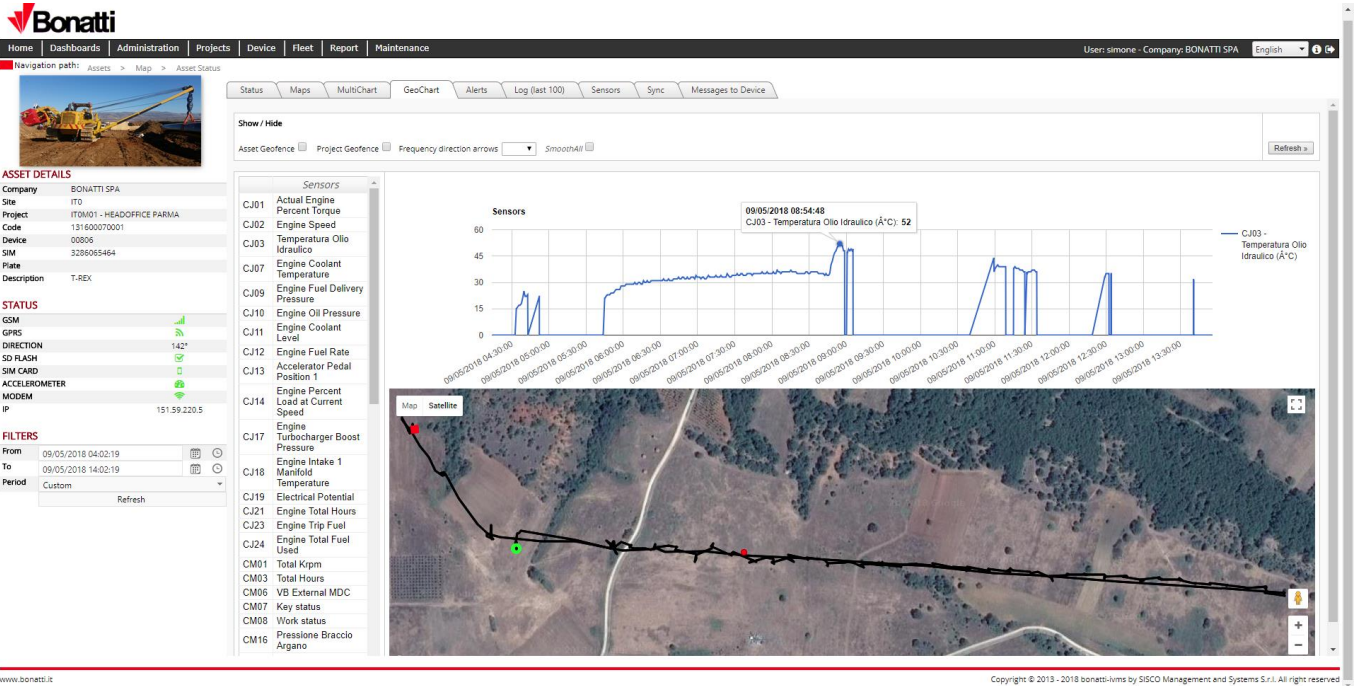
Bonatti

Home | Dashboards | Administration | Projects | Device | Fleet | Report | Maintenance

User: simone - Company: BONATTI SPA English

Navigation path: Assets > Map > Asset Status

ASSET DETAILS

| Company | BONATTI SPA |
|---|---|
| Site | IT0 |
| Project | IT0M01 - HEADOFFICE PARMA |
| Code | 131600070001 |
| Device | 00806 |
| SIM | 3286065464 |
| Plate | |
| Description | T-REX |

STATUS

| GSM | |
|---|---|
| GPRS | |
| DIRECTION | 142° |
| SD FLASH | |
| SIM CARD | |
| ACCELEROMETER | |
| MODEM | |
| IP | 151.59.220.5 |

FILTERS

From 09/05/2018 04:02:19
To 09/05/2018 14:02:19
Period Custom
Refresh

Status | Maps | MultiChart | GeoChart | Alerts | Log (last 100) | Sensors | Sync | Messages to Device

Show / Hide

Asset Geofence Project Geofence Frequency direction arrows SmoothAll

Refresh »

| Sensors | |
|---|---|
| CJ01 | Actual Engine Percent Torque |
| CJ02 | Engine Speed |
| CJ03 | Temperatura Olio Idraulico |
| CJ07 | Engine Coolant Temperature |
| CJ09 | Engine Fuel Delivery Pressure |
| CJ10 | Engine Oil Pressure |
| CJ11 | Engine Coolant Level |
| CJ12 | Engine Fuel Rate |
| CJ13 | Accelerator Pedal Position 1 |
| CJ14 | Engine Percent Load at Current Speed |
| CJ17 | Engine Turbocharger Boost Pressure |
| CJ18 | Engine Intake 1 Manifold Temperature |
| CJ19 | Electrical Potential |
| CJ21 | Engine Total Hours |
| CJ23 | Engine Trip Fuel |
| CJ24 | Engine Total Fuel Used |
| CM01 | Total Krpm |
| CM03 | Total Hours |
| CM06 | VB External MDC |
| CM07 | Key status |
| CM08 | Work status |
| CM16 | Pressione Braccio Argano |

Sensors

09/05/2018 08:54:48
CJ03 - Temperatura Olio Idraulico (Â°C): 52

60
45
30
15
0

09/05/2018 04:30:00 09/05/2018 05:00:00 09/05/2018 05:30:00 09/05/2018 06:00:00 09/05/2018 06:30:00 09/05/2018 07:00:00 09/05/2018 07:30:00 09/05/2018 08:00:00 09/05/2018 08:30:00 09/05/2018 09:00:00 09/05/2018 09:30:00 09/05/2018 10:00:00 09/05/2018 10:30:00 09/05/2018 11:00:00 09/05/2018 11:30:00 09/05/2018 12:00:00 09/05/2018 12:30:00 09/05/2018 13:00:00 09/05/2018 13:30:00

CJ03 - Temperatura Olio Idraulico (Â°C)

Map Satellite

www.bonatti.it

Copyright © 2013 - 2018 bonatti-ivms by SISCO Management and Systems S.r.l. All right reserved